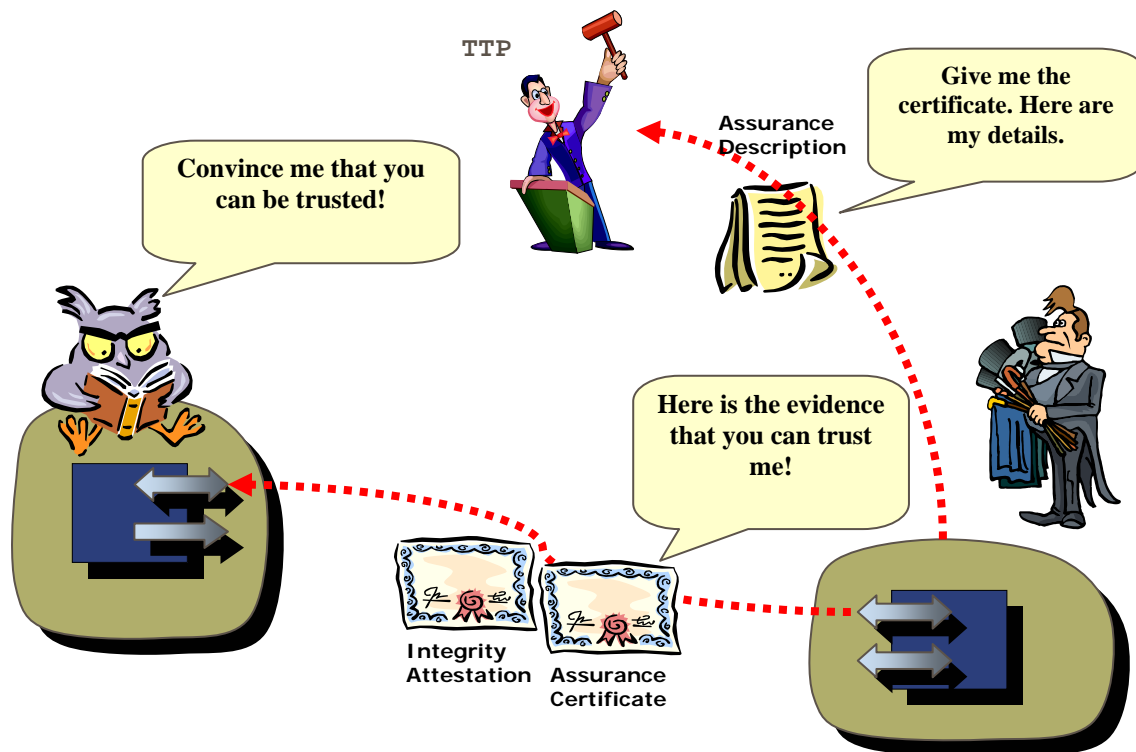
TTP

Give me the certificate. Here are my details.

Assurance Description

Convince me that you can be trusted!

Here is the evidence that you can trust me!

Integrity Attestation

Assurance Certificate